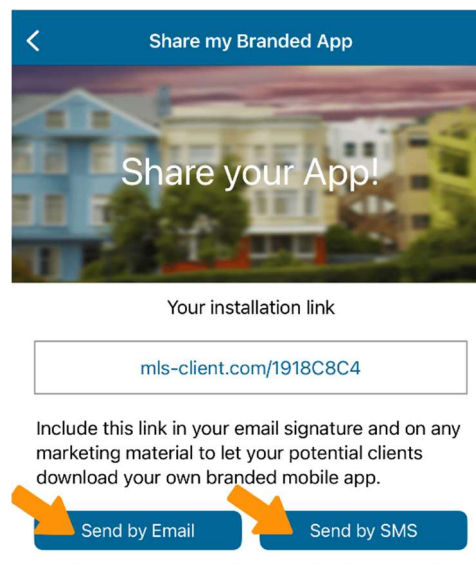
Share my Branded App

Share your App!

Your installation link

mls-client.com/1918C8C4

Include this link in your email signature and on any marketing material to let your potential clients download your own branded mobile app.

Send by Email

Send by SMS